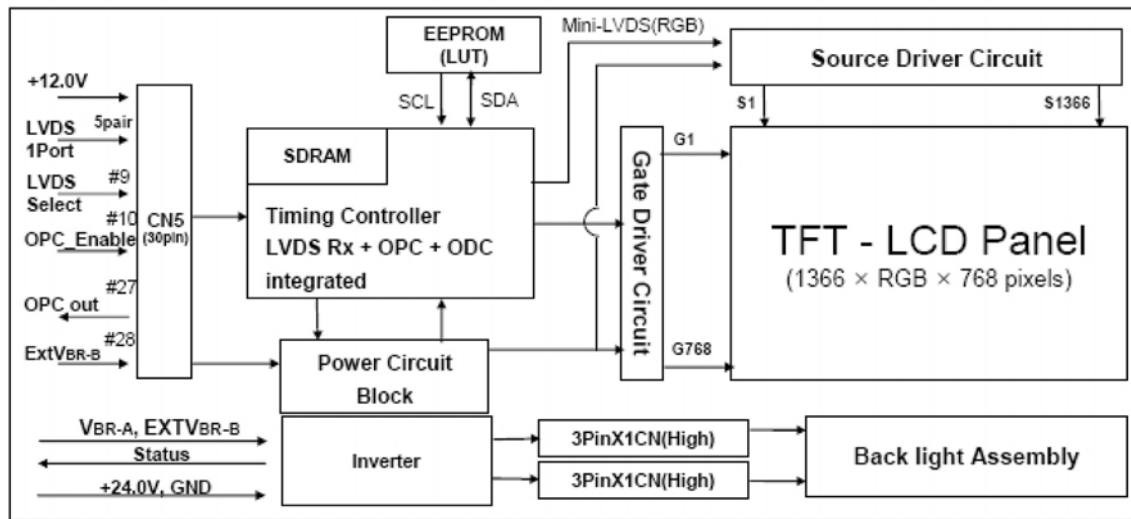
EEPROM (LUT)

Mini-LVDS(RGB)

Source Driver Circuit

+12.0V

SCL

SDA

S1

S1366

LVDS 1Port

5pair

SDRAM

G1

LVDS Select

#9

#10

CN5 (30pin)

Timing Controller

LVDS Rx + OPC + ODC

integrated

Gate Driver Circuit

OPC_Enable

TFT - LCD Panel

(1366 × RGB × 768 pixels)

#27

OPC out

#28

ExtV$_{BR-B}$

Power Circuit Block

G768

V$_{BR-A}$, EXTV$_{BR-B}$

Status

Inverter

3PinX1CN(High)

3PinX1CN(High)

Back light Assembly

+24.0V, GND